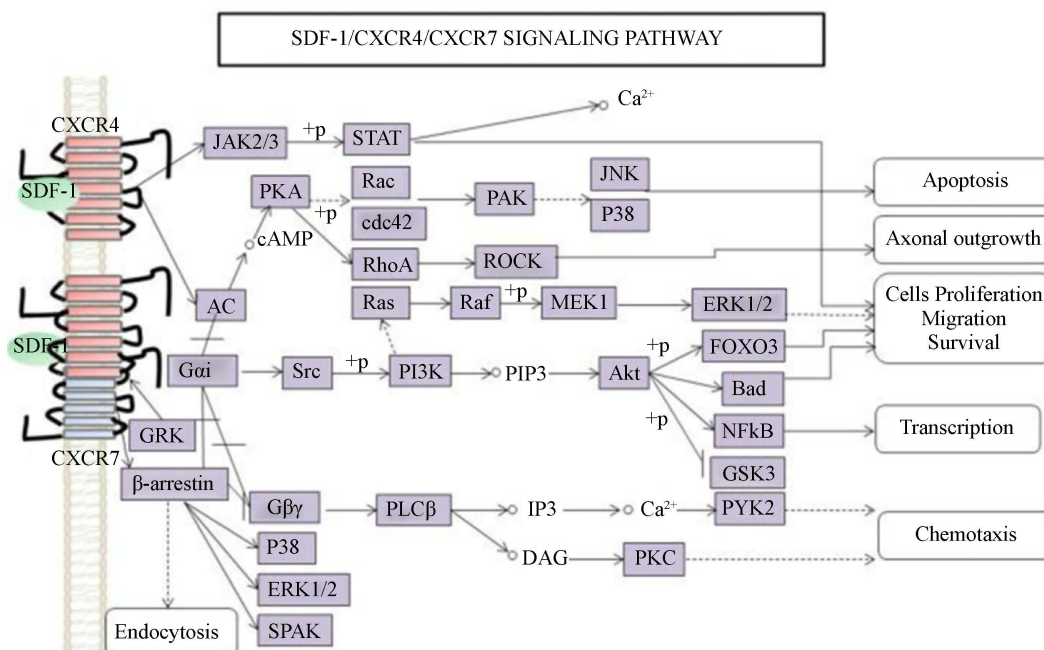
SDF-1/CXCR4/CXCR7 SIGNALING PATHWAY

CXCR4
SDF-1
JAK2/3
+p
STAT
$Ca^{2+}$
PKA
+p
Rac
cdc42
PAK
JNK
P38
Apoptosis
cAMP
RhoA
ROCK
Axonal outgrowth
AC
Ras
Raf
+p
MEK1
ERK1/2
Cells Proliferation
Migration
Survival
SDF-1
Gαi
Src
+p
PI3K
PIP3
Akt
+p
FOXO3
Bad
+p
NFkB
Transcription
GRK
GSK3
CXCR7
β-arrestin
Gβγ
PLCβ
IP3
$Ca^{2+}$
PYK2
Chemotaxis
P38
DAG
PKC
ERK1/2
Endocytosis
SPAK